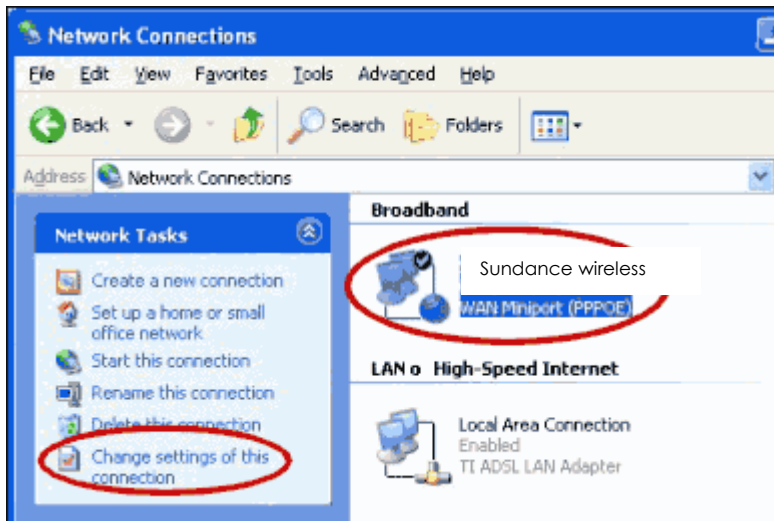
Network Connections

File Edit View Favorites Tools Advanced Help

Back Search Folders

Address Network Connections

Network Tasks

Create a new connection

Set up a home or small office network

Start this connection

Rename this connection

Delete this connection

Change settings of this connection

Broadband

Sundance wireless

WAN Miniport (PPPOE)

LAN o High-Speed Internet

Local Area Connection
Enabled
TI ADSL LAN Adapter